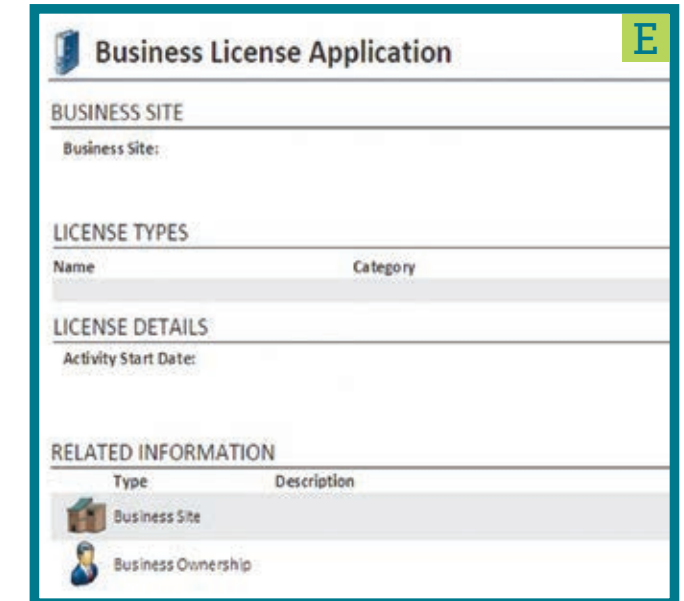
E

Business License Application

BUSINESS SITE

Business Site:

LICENSE TYPES

| Name | Category |
|---|---|
| | |

LICENSE DETAILS

Activity Start Date:

RELATED INFORMATION

| Type | Description |
|---|---|
| Business Site | |
| Business Ownership | |